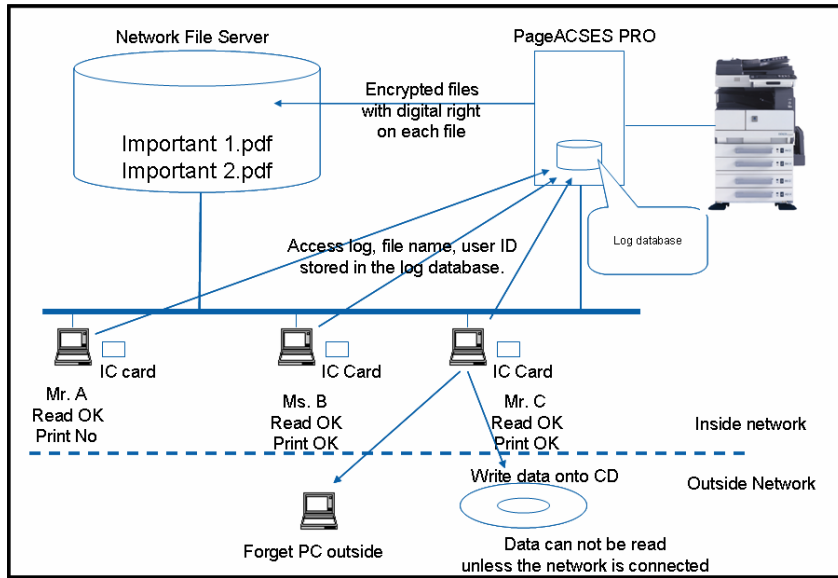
Network File Server

PageACSES PRO

Encrypted files with digital right on each file

Important 1.pdf
Important 2.pdf

Log database

Access log, file name, user ID stored in the log database.

IC card

Mr. A
Read OK
Print No

IC Card

Ms. B
Read OK
Print OK

IC Card

Mr. C
Read OK
Print OK

Inside network

Write data onto CD

Outside Network

Forget PC outside

Data can not be read unless the network is connected